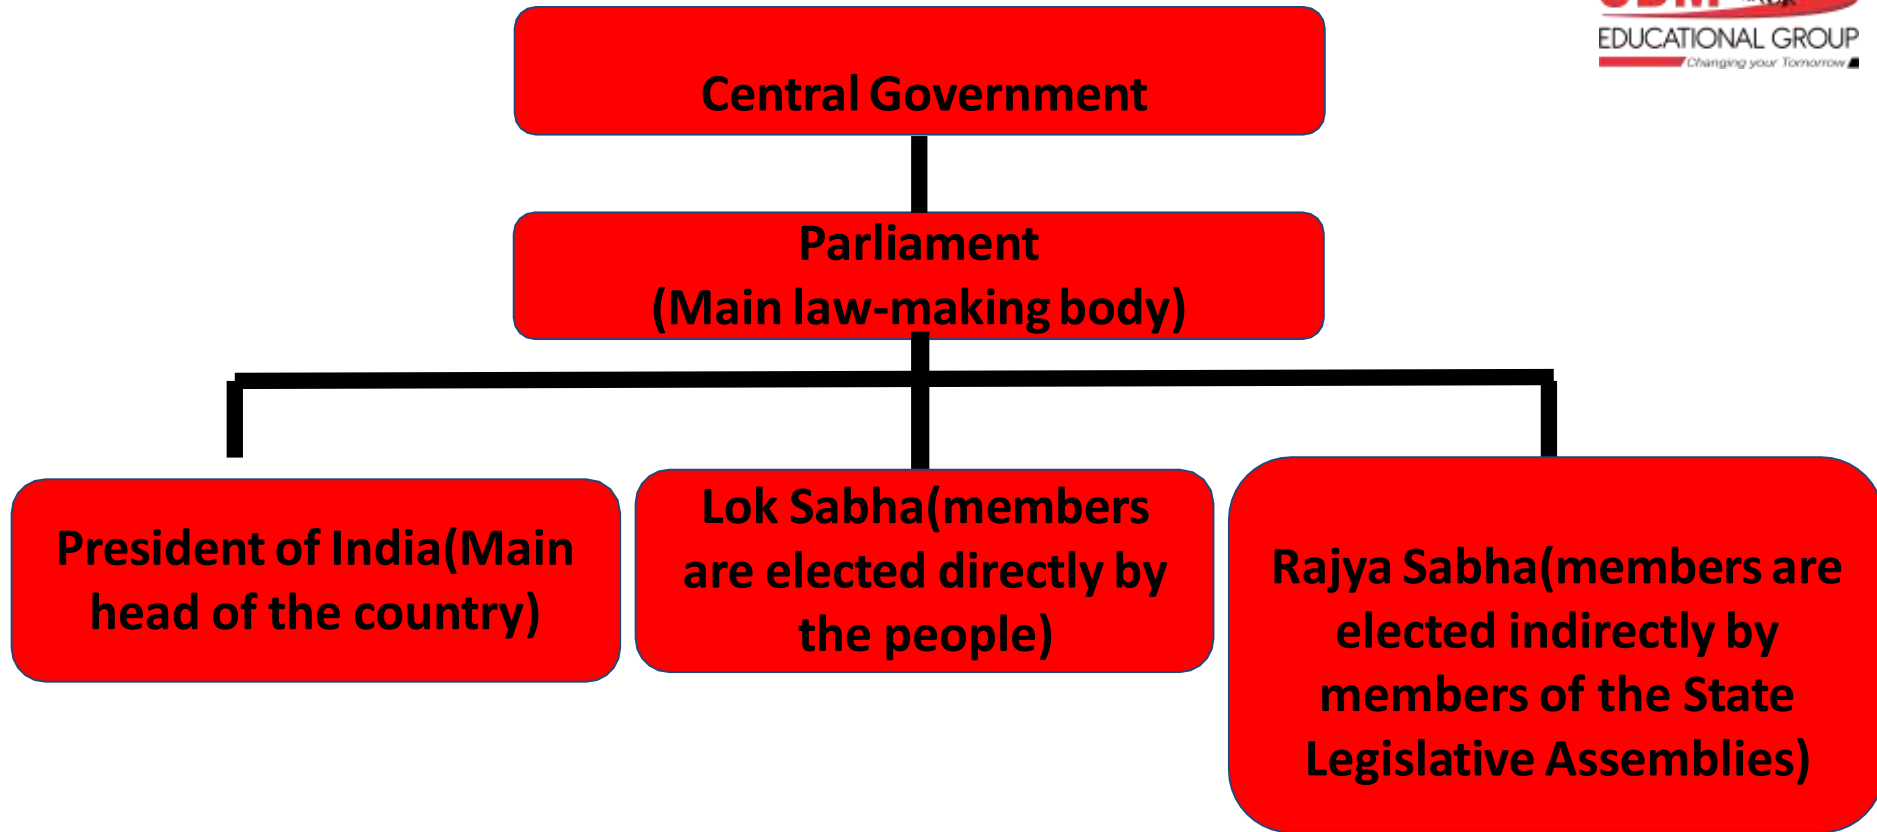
EDUCATIONAL GROUP
Changing your Tomorrow

Central Government

Parliament
(Main law-making body)

President of India(Main head of the country)

Lok Sabha(members are elected directly by the people)

Rajya Sabha(members are elected indirectly by members of the State Legislative Assemblies)